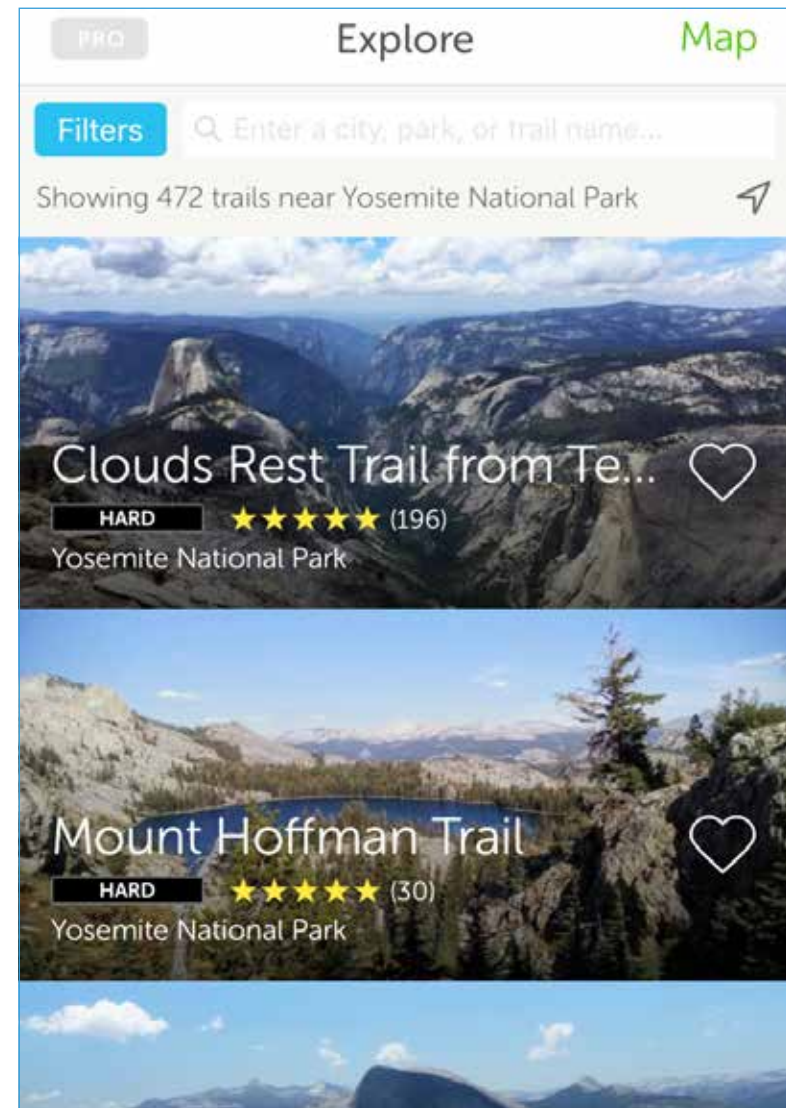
PRO

Explore

Map

Filters

Enter a city, park, or trail name...

Showing 472 trails near Yosemite National Park

Clouds Rest Trail from Te...

HARD

★★★★★ (196)

Yosemite National Park

Mount Hoffman Trail

HARD

★★★★★ (30)

Yosemite National Park